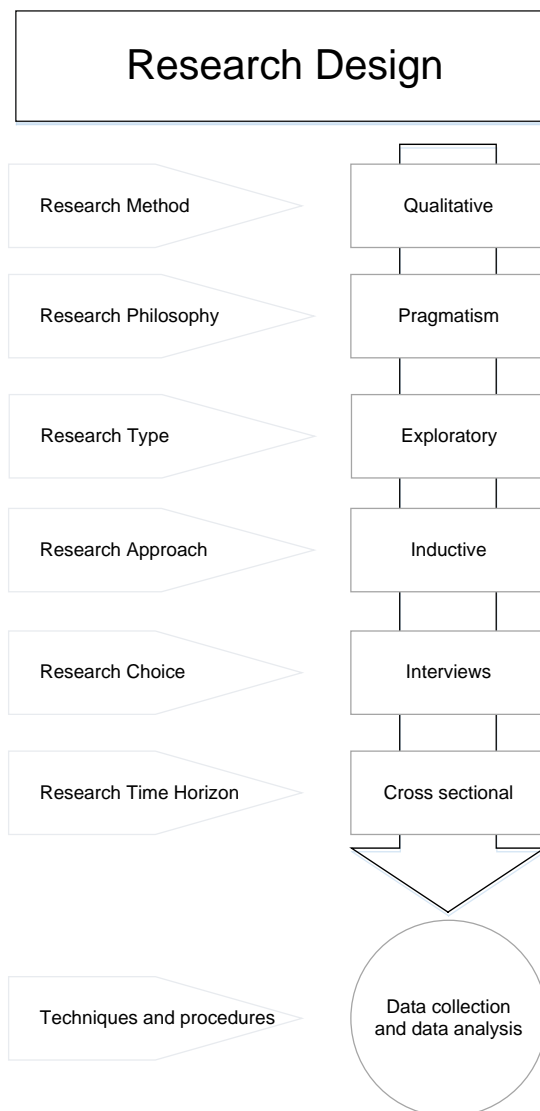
Research Design

Research Method
Qualitative

Research Philosophy
Pragmatism

Research Type
Exploratory

Research Approach
Inductive

Research Choice
Interviews

Research Time Horizon
Cross sectional

Techniques and procedures
Data collection and data analysis